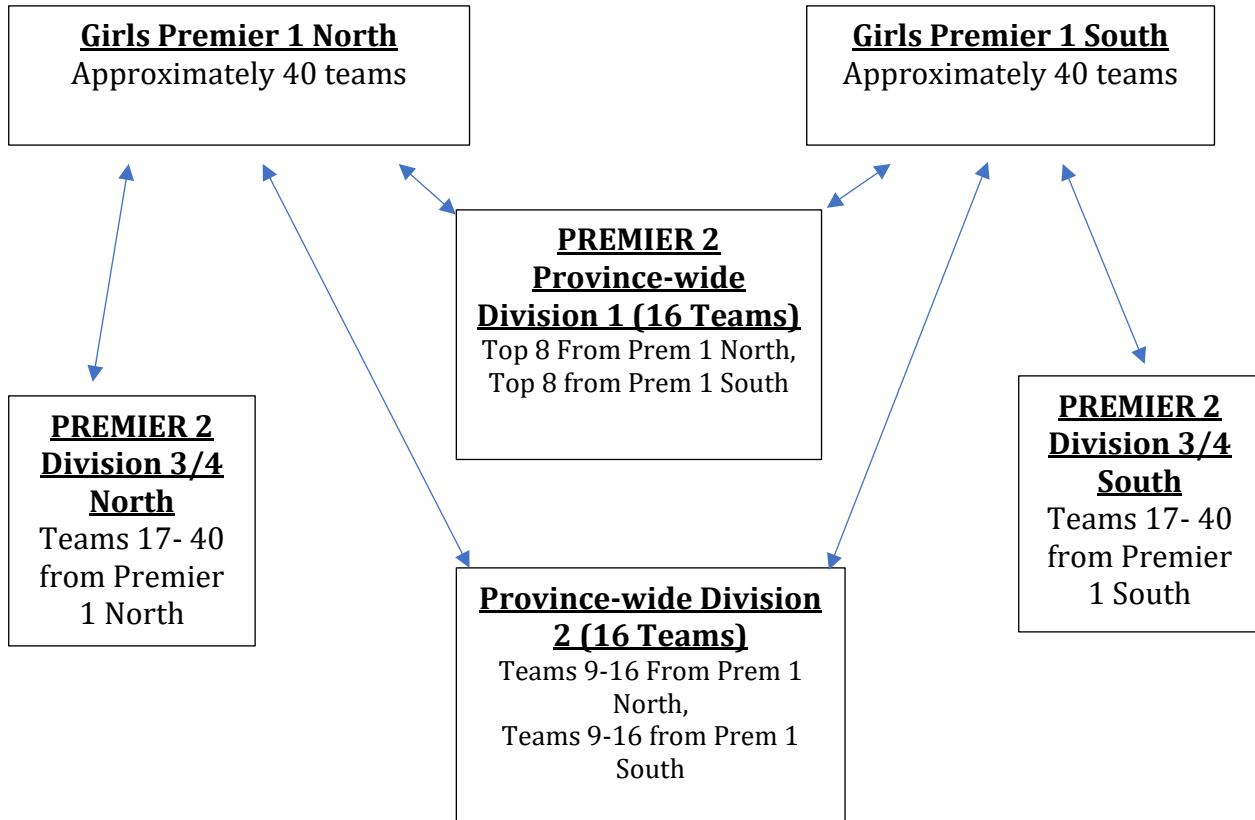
Girls Premier 1 North
Approximately 40 teams

Girls Premier 1 South
Approximately 40 teams

PREMIER 2 Province-wide Division 1 (16 Teams)
Top 8 From Prem 1 North, Top 8 from Prem 1 South

PREMIER 2 Division 3/4 North
Teams 17- 40 from Premier 1 North

PREMIER 2 Division 3/4 South
Teams 17- 40 from Premier 1 South

Province-wide Division 2 (16 Teams)
Teams 9-16 From Prem 1 North,
Teams 9-16 from Prem 1 South